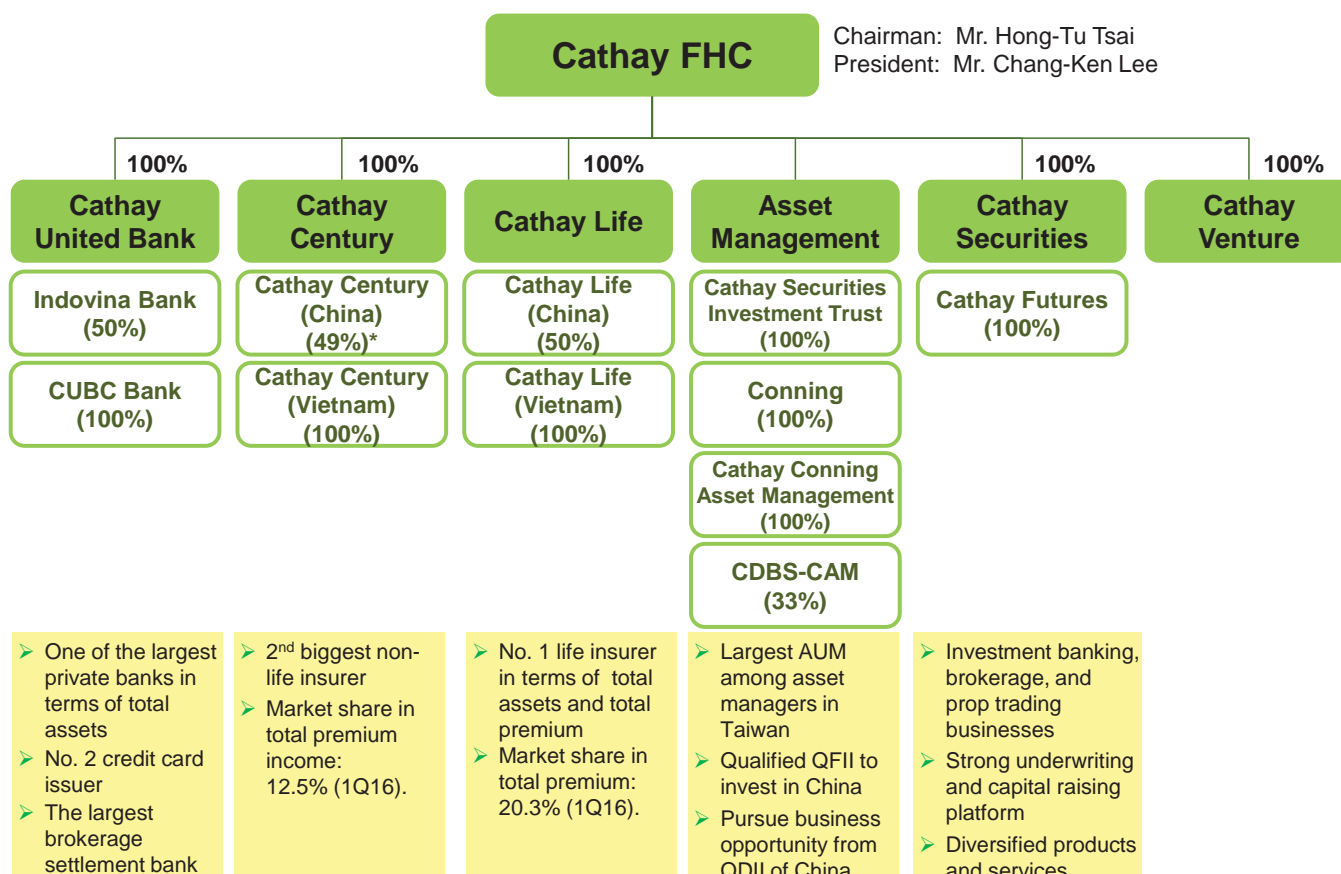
Cathay FHC

Chairman: Mr. Hong-Tu Tsai
President: Mr. Chang-Ken Lee

100%
Cathay United Bank

Indovina Bank (50%)

CUBC Bank (100%)

100%
Cathay Century

Cathay Century (China) (49%)*

Cathay Century (Vietnam) (100%)

100%
Cathay Life

Cathay Life (China) (50%)

Cathay Life (Vietnam) (100%)

Asset Management

Cathay Securities Investment Trust (100%)

Conning (100%)

Cathay Conning Asset Management (100%)

CDBS-CAM (33%)

100%
Cathay Securities

Cathay Futures (100%)

100%
Cathay Venture

➢ One of the largest private banks in terms of total assets
➢ No. 2 credit card issuer
➢ The largest brokerage settlement bank

➢ 2$^{nd}$ biggest non-life insurer
➢ Market share in total premium income: 12.5% (1Q16).

➢ No. 1 life insurer in terms of total assets and total premium
➢ Market share in total premium: 20.3% (1Q16).

➢ Largest AUM among asset managers in Taiwan
➢ Qualified QFII to invest in China
➢ Pursue business opportunity from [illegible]

➢ Investment banking, brokerage, and prop trading businesses
➢ Strong underwriting and capital raising platform
➢ Diversified products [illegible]